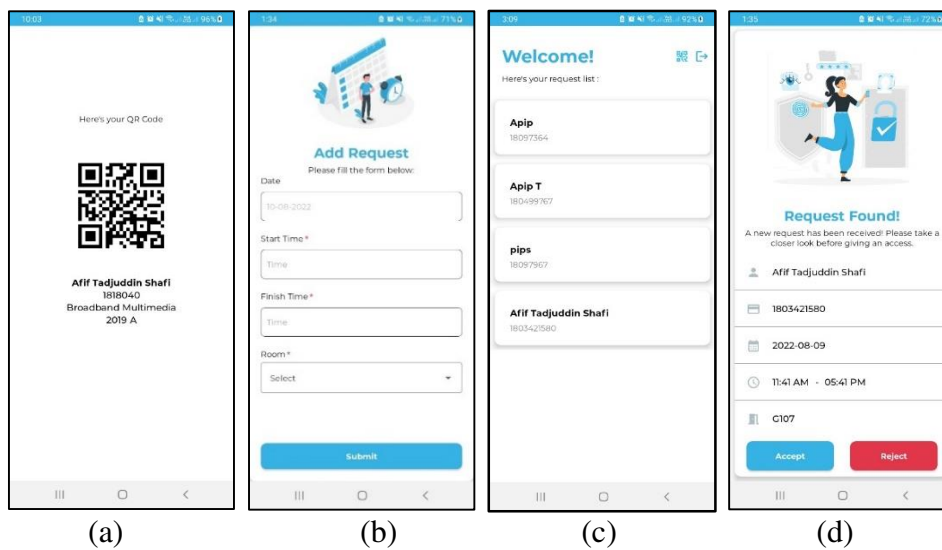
10:03 96%

Here's your QR Code

Afif Tadjuddin Shafi
1818040
Broadband Multimedia
2019 A

(a)

1:34 71%

Add Request
Please fill the form below:

Date
10-08-2022

Start Time*
Time

Finish Time*
Time

Room*
Select

Submit

(b)

3:09 92%

Welcome!
Here's your request list :

Apip
18097364

Apip T
180499767

pips
18097967

Afif Tadjuddin Shafi
1803421580

(c)

1:35 72%

Request Found!
A new request has been received! Please take a closer look before giving an access.

Afif Tadjuddin Shafi

1803421580

2022-08-09

11:41 AM - 05:41 PM

G107

Accept

Reject

(d)